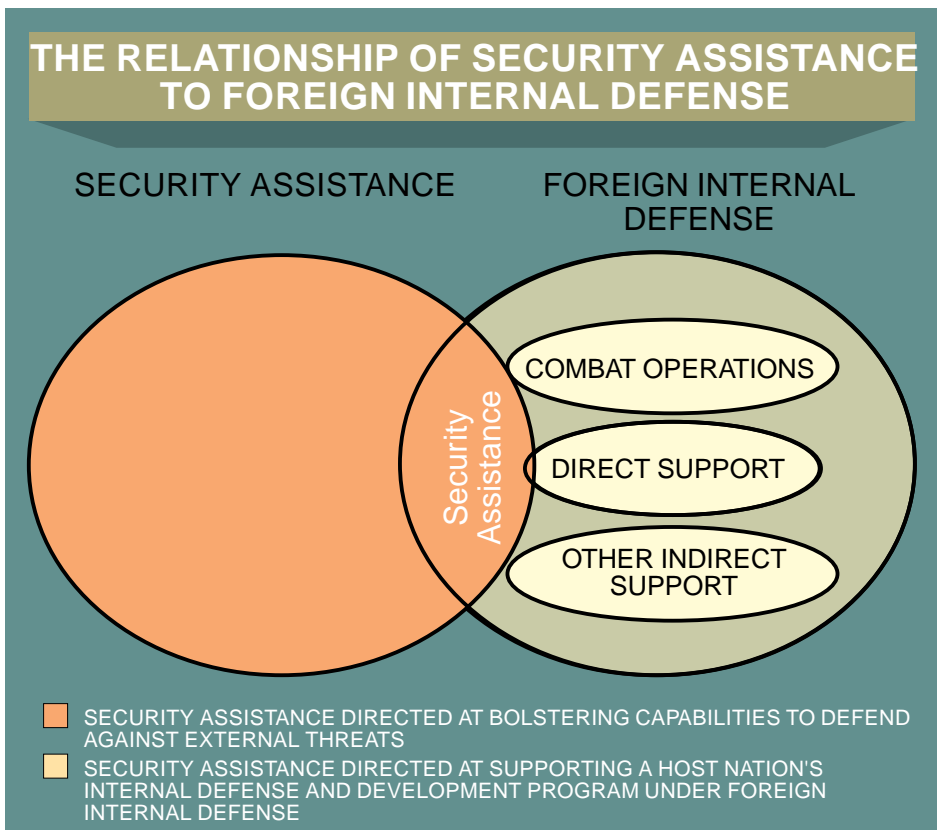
THE RELATIONSHIP OF SECURITY ASSISTANCE TO FOREIGN INTERNAL DEFENSE

SECURITY ASSISTANCE

FOREIGN INTERNAL DEFENSE

Security Assistance

COMBAT OPERATIONS

DIRECT SUPPORT

OTHER INDIRECT SUPPORT

SECURITY ASSISTANCE DIRECTED AT BOLSTERING CAPABILITIES TO DEFEND AGAINST EXTERNAL THREATS

SECURITY ASSISTANCE DIRECTED AT SUPPORTING A HOST NATION'S INTERNAL DEFENSE AND DEVELOPMENT PROGRAM UNDER FOREIGN INTERNAL DEFENSE